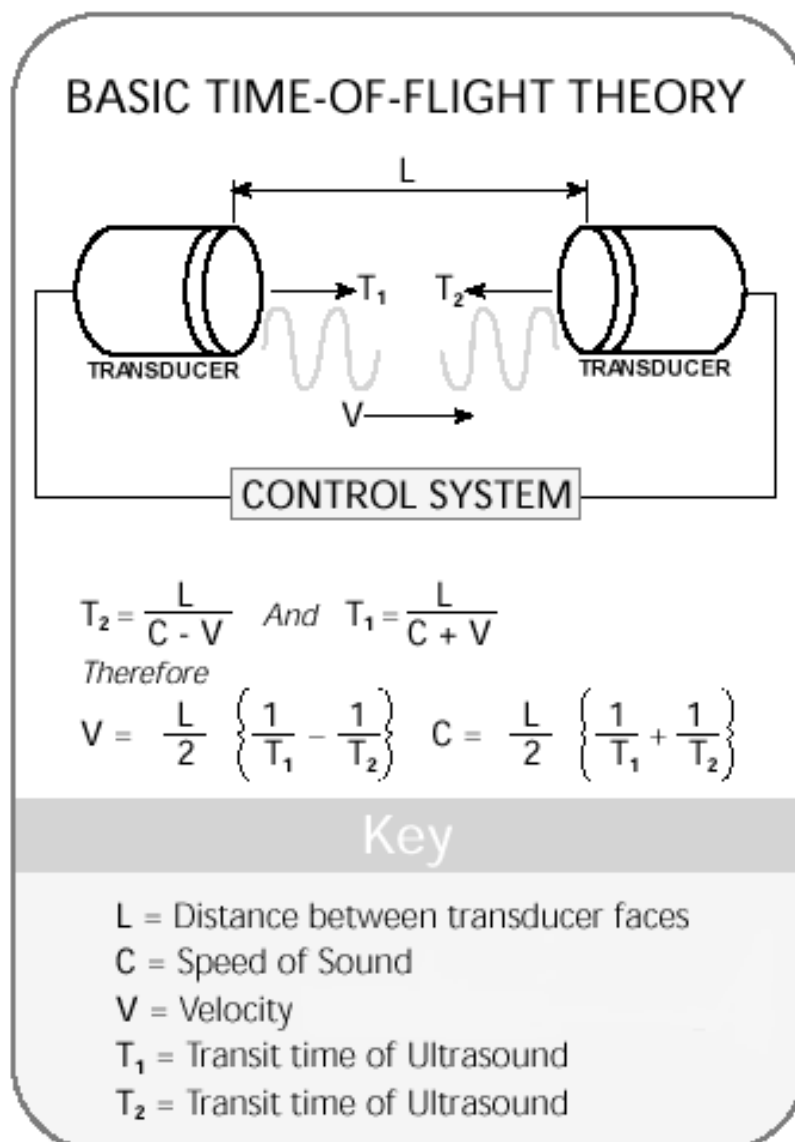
BASIC TIME-OF-FLIGHT THEORY

L

$T_1$ $T_2$

TRANSDUCER TRANSDUCER

V

CONTROL SYSTEM

$T_2 = \frac{L}{C - V}$ *And* $T_1 = \frac{L}{C + V}$

*Therefore*

$V = \frac{L}{2} \left\{ \frac{1}{T_1} - \frac{1}{T_2} \right\}$ $C = \frac{L}{2} \left\{ \frac{1}{T_1} + \frac{1}{T_2} \right\}$

Key

L = Distance between transducer faces

C = Speed of Sound

V = Velocity

$T_1$ = Transit time of Ultrasound

$T_2$ = Transit time of Ultrasound